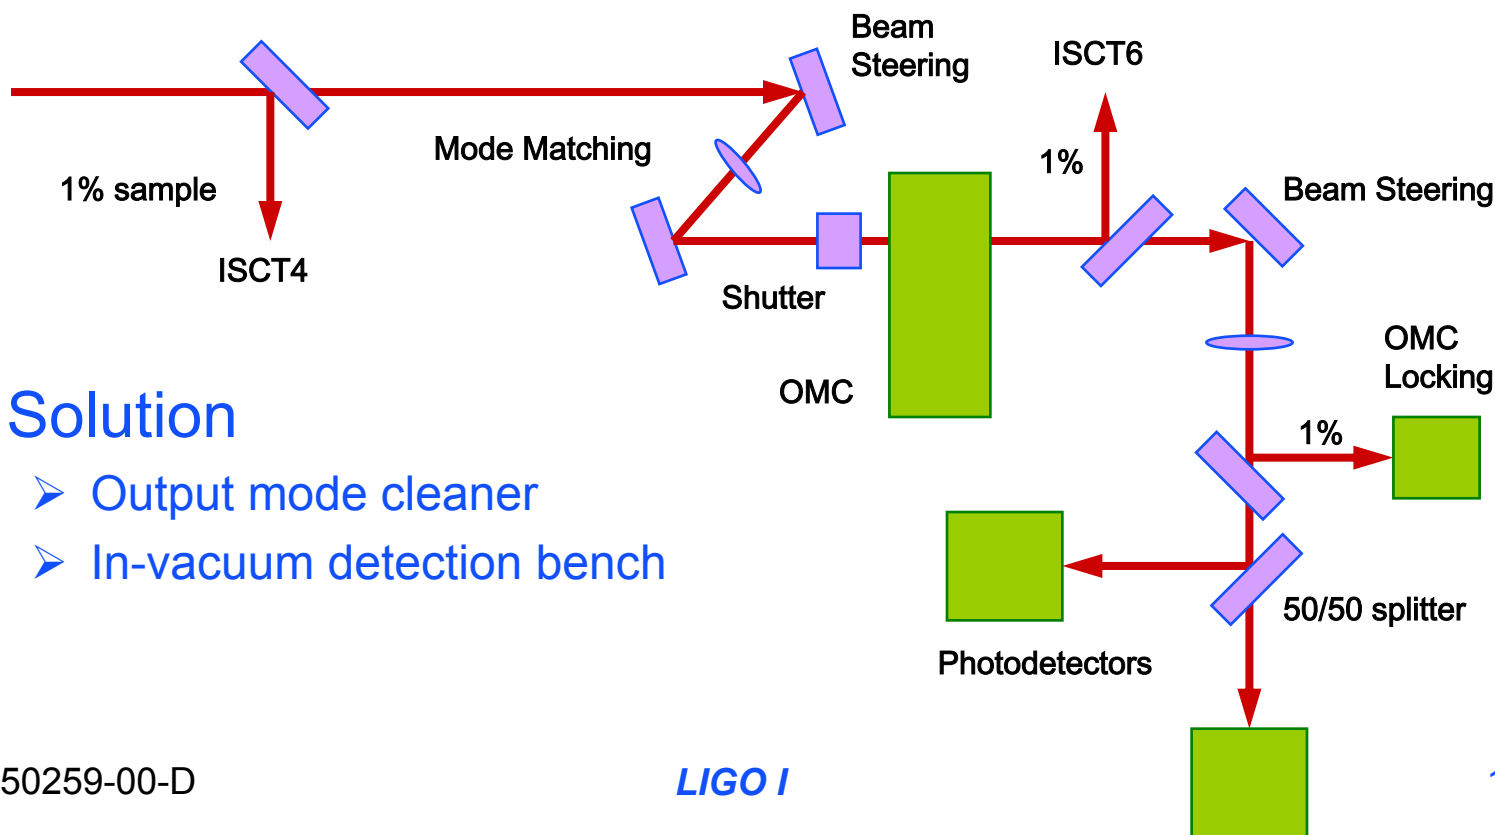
Beam Steering

ISCT6

Mode Matching

1%

1% sample

Beam Steering

ISCT4

Shutter

OMC Locking

OMC

Solution

➤ Output mode cleaner

➤ In-vacuum detection bench

1%

50/50 splitter

Photodetectors

50259-00-D

LIGO I